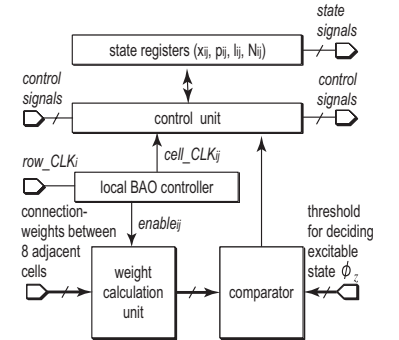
state signals

state registers ($x_{ij}$, $p_{ij}$, $l_{ij}$, $N_{ij}$)

control signals

control signals

control unit

row_CLK$_i$

cell_CLK$_{ij}$

local BAO controller

connection-weights between 8 adjacent cells

enable$_{ij}$

threshold for deciding excitable state $\phi_z$

weight calculation unit

comparator